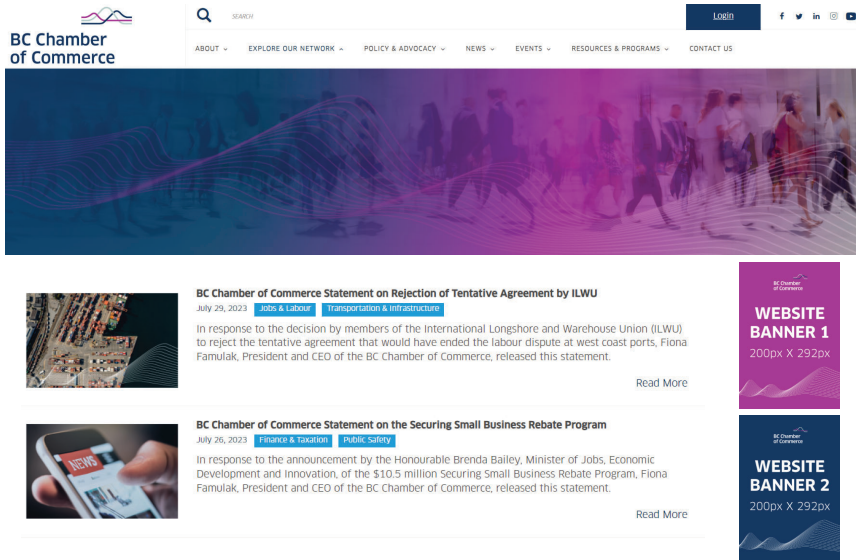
BC Chamber of Commerce

SEARCH

Login

ABOUT ⌄ EXPLORE OUR NETWORK ⌃ POLICY & ADVOCACY ⌄ NEWS ⌄ EVENTS ⌄ RESOURCES & PROGRAMS ⌄ CONTACT US

BC Chamber of Commerce Statement on Rejection of Tentative Agreement by ILWU

July 29, 2023 Jobs & Labour Transportation & Infrastructure

In response to the decision by members of the International Longshore and Warehouse Union (ILWU) to reject the tentative agreement that would have ended the labour dispute at west coast ports, Fiona Famulak, President and CEO of the BC Chamber of Commerce, released this statement.

Read More

BC Chamber of Commerce Statement on the Securing Small Business Rebate Program

July 26, 2023 Finance & Taxation Public Safety

In response to the announcement by the Honourable Brenda Bailey, Minister of Jobs, Economic Development and Innovation, of the $10.5 million Securing Small Business Rebate Program, Fiona Famulak, President and CEO of the BC Chamber of Commerce, released this statement.

Read More

NEWS

BC Chamber of Commerce

WEBSITE BANNER 1

200px X 292px

BC Chamber of Commerce

WEBSITE BANNER 2

200px X 292px